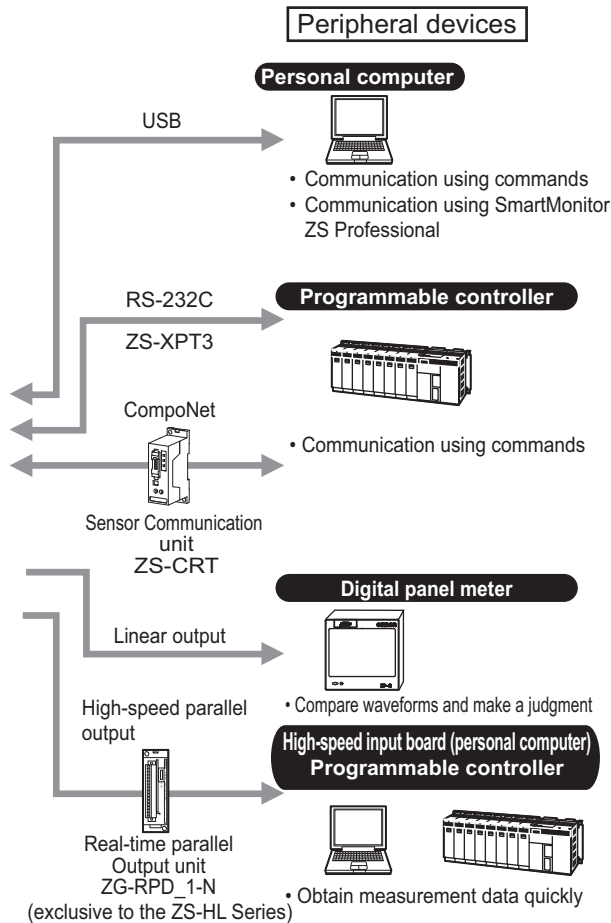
Peripheral devices

Personal computer

USB

• Communication using commands
• Communication using SmartMonitor ZS Professional

RS-232C

ZS-XPT3

Programmable controller

CompoNet

• Communication using commands

Sensor Communication unit
ZS-CRT

Digital panel meter

Linear output

• Compare waveforms and make a judgment

High-speed parallel output

High-speed input board (personal computer)
Programmable controller

Real-time parallel Output unit
ZG-RPD_1-N
(exclusive to the ZS-HL Series)

• Obtain measurement data quickly